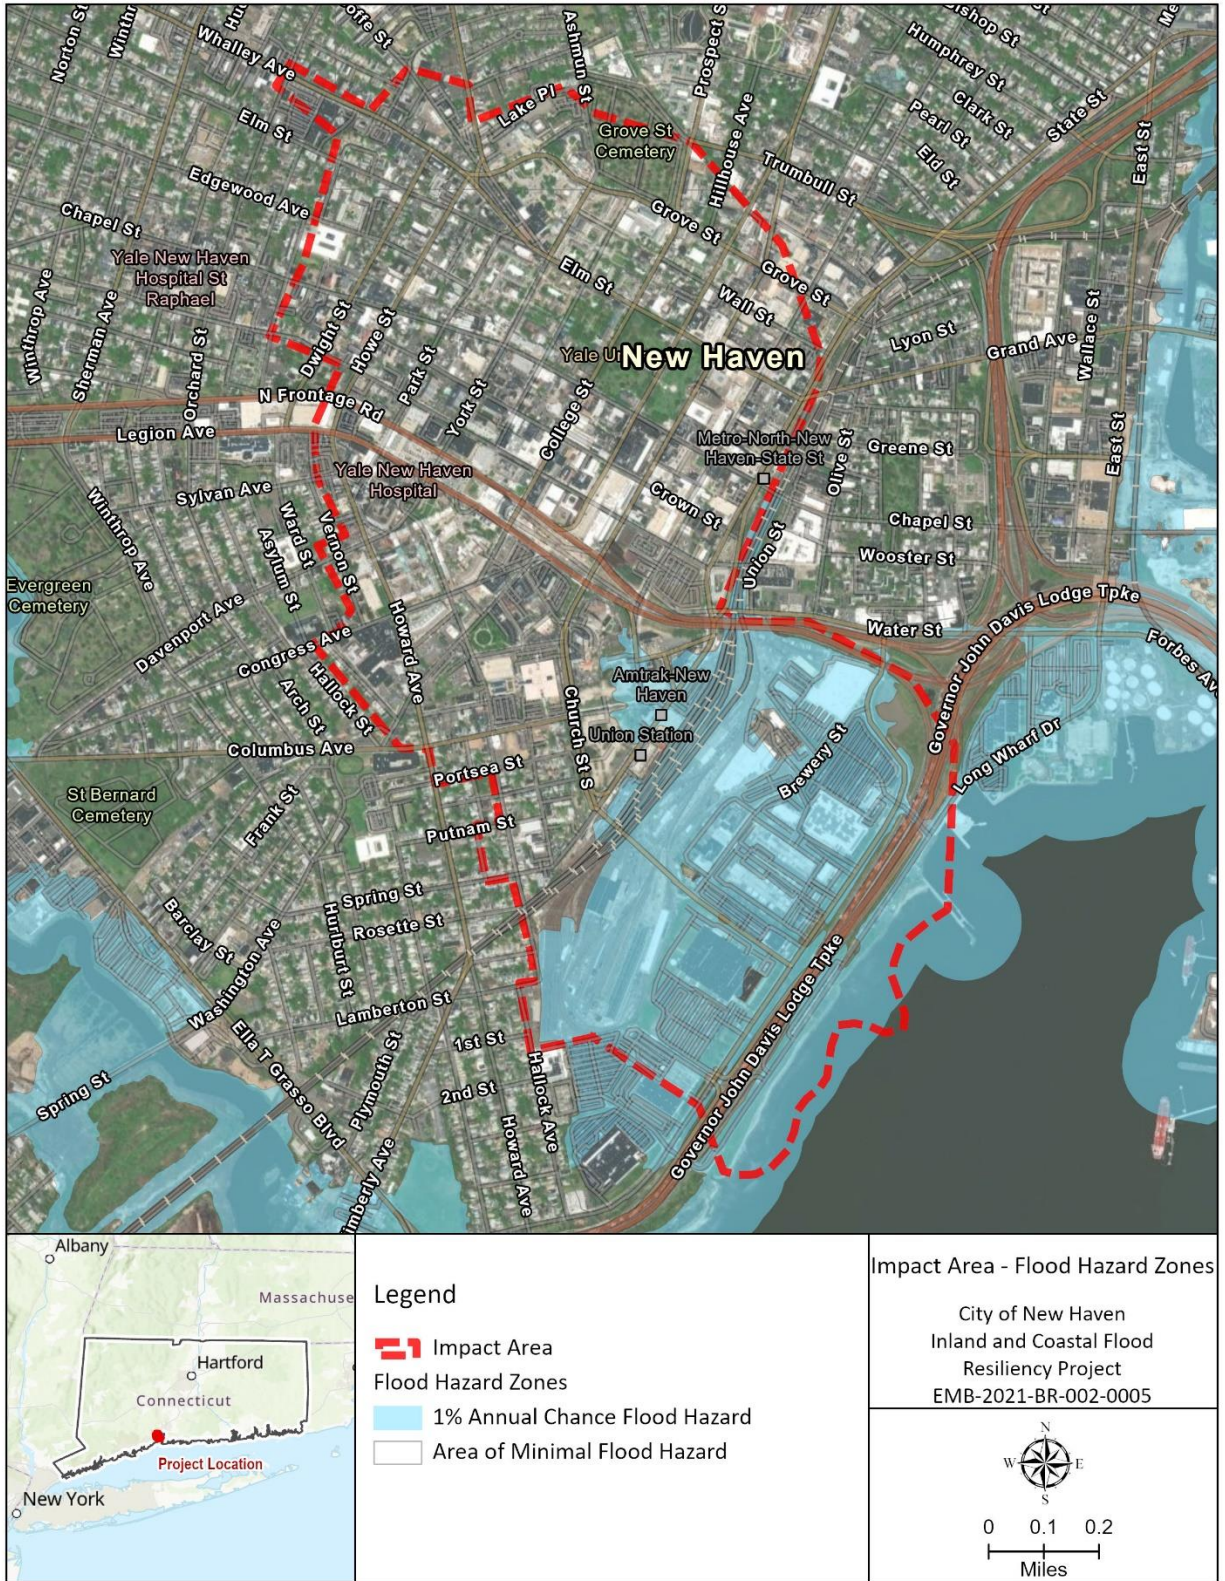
Norton St
Winthr
Whalley Ave
Hu
offe St
Ashmun St
Prospect S
Bishop St
Humphrey St
Clark St
Pearl St
Eld St
State St
East St
Elm St
Lake Pl
Grove St Cemetery
Hillhouse Ave
Trumbull St
Edgewood Ave
Chapel St
Grove St
Yale New Haven Hospital St Raphael
Elm St
Grove St
Wall St
Winthrop Ave
Sherman Ave
Orchard St
Dwight St
Howe St
Park St
Yale U New Haven
Lyon St
Grand Ave
Wallace St
N Frontage Rd
York St
College St
Legion Ave
Metro-North-New Haven-State St
Olive St
Greene St
East St
Yale New Haven Hospital
Sylvan Ave
Winthrop Ave
Ward St
Vernon St
Asylum St
Crown St
Union St
Chapel St
Wooster St
Evergreen Cemetery
Davenport Ave
Congress Ave
Howard Ave
Water St
Governor John Davis Lodge Tpke
Forbes Av
Amtrak-New Haven
Union Station
Arch St
Hallock St
Church St S
Columbus Ave
Brewery St
Governor John Davis Lodge Tpke
Long Wharf Dr
St Bernard Cemetery
Portsea St
Frank St
Putnam St
Spring St
Barclay St
Hurlburt St
Rosette St
Washington Ave
Lamberton St
Ella T Grasso Blvd
Plymouth St
1st St
Hallock Ave
Spring St
2nd St
Howard Ave
Kimberly Ave
Governor John Davis Lodge Tpke

Albany
Massachuse
Hartford
Connecticut
Project Location
New York

Legend
Impact Area
Flood Hazard Zones
1% Annual Chance Flood Hazard
Area of Minimal Flood Hazard

Impact Area - Flood Hazard Zones

City of New Haven
Inland and Coastal Flood
Resiliency Project
EMB-2021-BR-002-0005

N
W
E
S
0 0.1 0.2
Miles